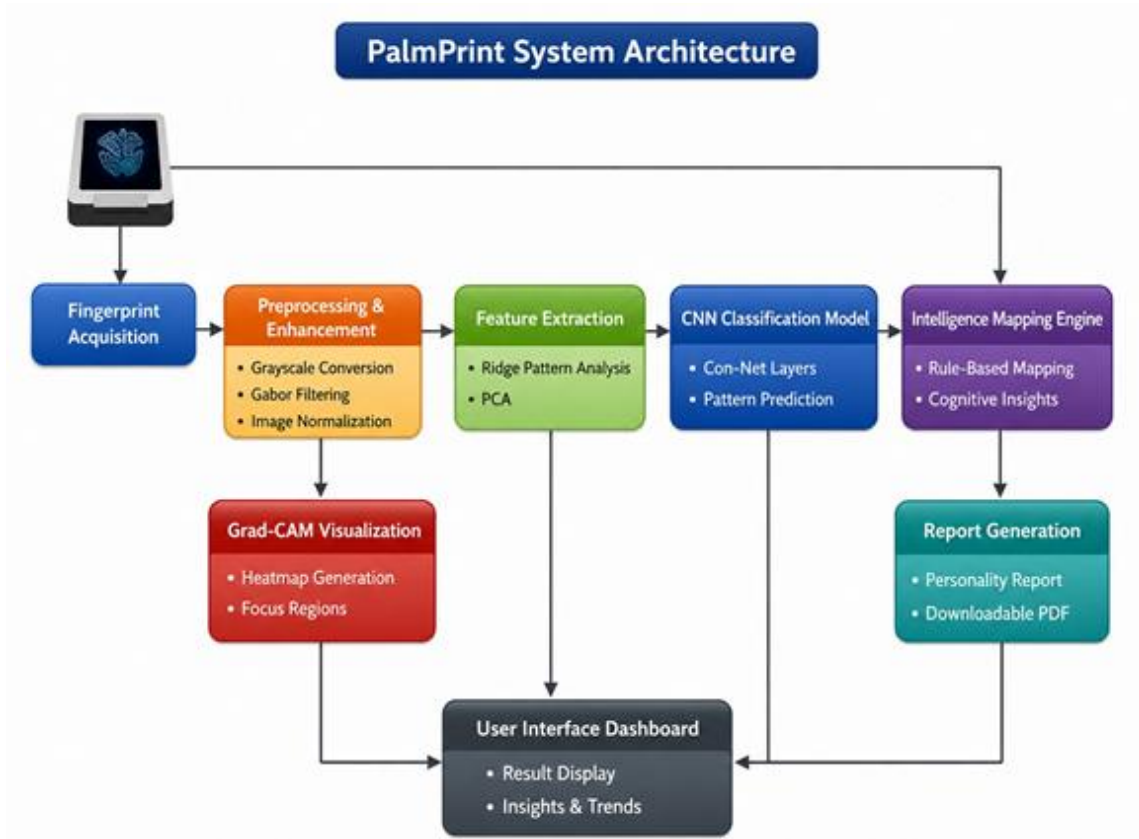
PalmPrint System Architecture

Fingerprint Acquisition

Preprocessing & Enhancement
• Grayscale Conversion
• Gabor Filtering
• Image Normalization

Feature Extraction
• Ridge Pattern Analysis
• PCA

CNN Classification Model
• Con-Net Layers
• Pattern Prediction

Intelligence Mapping Engine
• Rule-Based Mapping
• Cognitive Insights

Grad-CAM Visualization
• Heatmap Generation
• Focus Regions

Report Generation
• Personality Report
• Downloadable PDF

User Interface Dashboard
• Result Display
• Insights & Trends